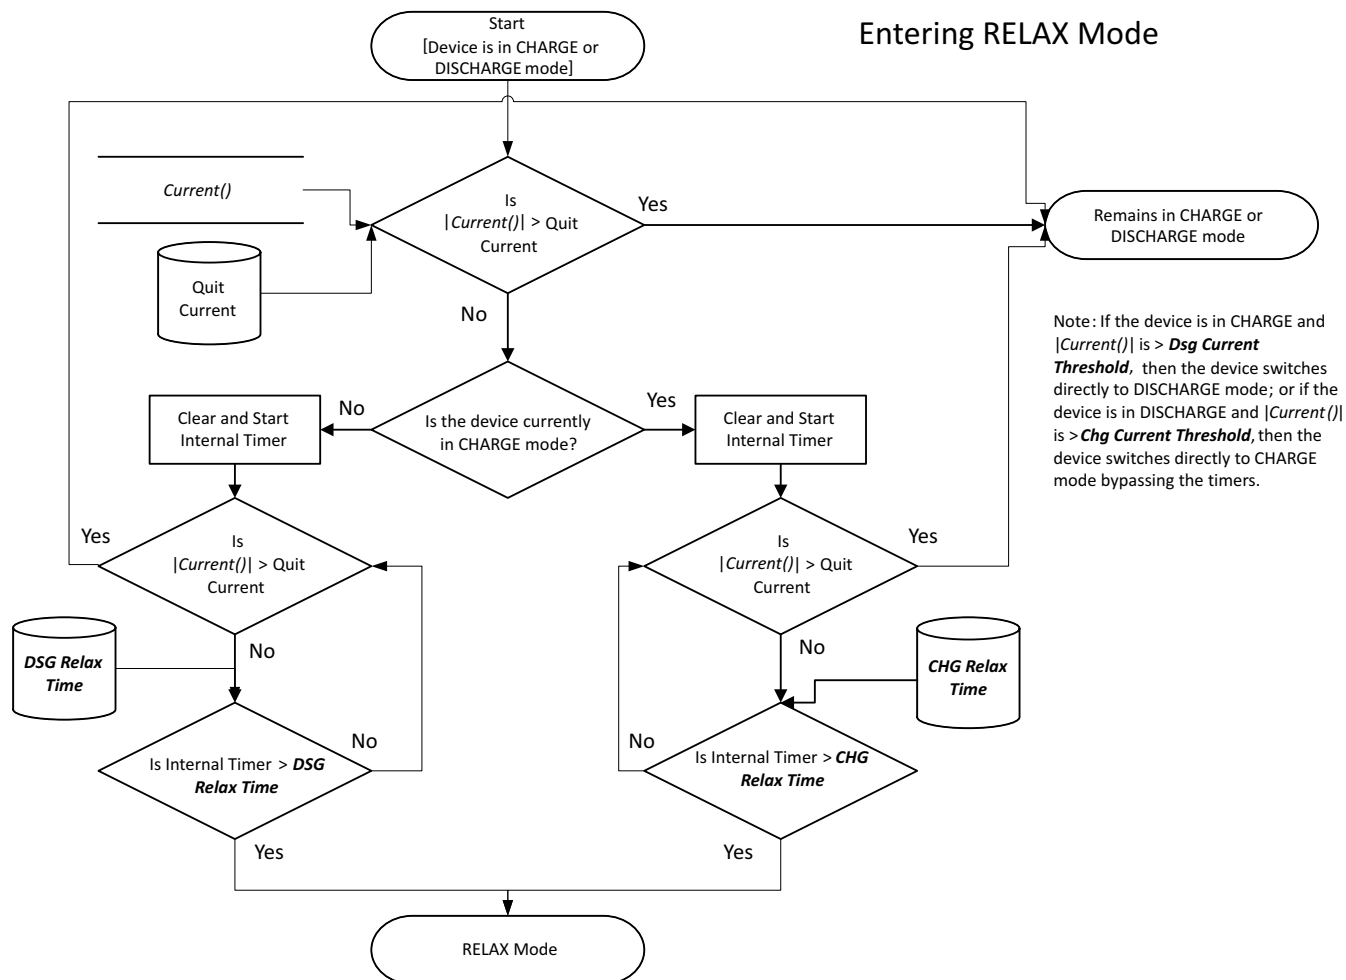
Start
[Device is in CHARGE or DISCHARGE mode]

Entering RELAX Mode

*Current()*

Quit Current

Is |*Current()*| > Quit Current

Yes

Remains in CHARGE or DISCHARGE mode

No

Note: If the device is in CHARGE and |*Current()*| is > ***Dsg Current Threshold***, then the device switches directly to DISCHARGE mode; or if the device is in DISCHARGE and |*Current()*| is > ***Chg Current Threshold***, then the device switches directly to CHARGE mode bypassing the timers.

No

Is the device currently in CHARGE mode?

Yes

Clear and Start Internal Timer

Clear and Start Internal Timer

Yes

Is |*Current()*| > Quit Current

Yes

Is |*Current()*| > Quit Current

***DSG Relax Time***

No

No

***CHG Relax Time***

No

Is Internal Timer > ***DSG Relax Time***

No

Is Internal Timer > ***CHG Relax Time***

Yes

Yes

RELAX Mode